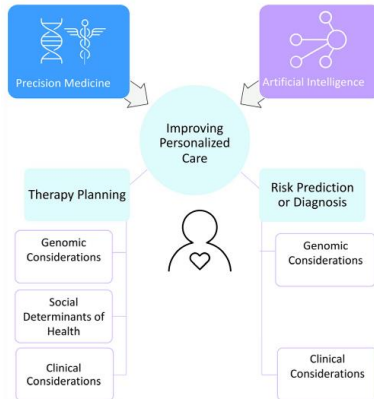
Precision Medicine

Artificial Intelligence

Improving Personalized Care

Therapy Planning

Genomic Considerations

Social Determinants of Health

Clinical Considerations

Risk Prediction or Diagnosis

Genomic Considerations

Clinical Considerations